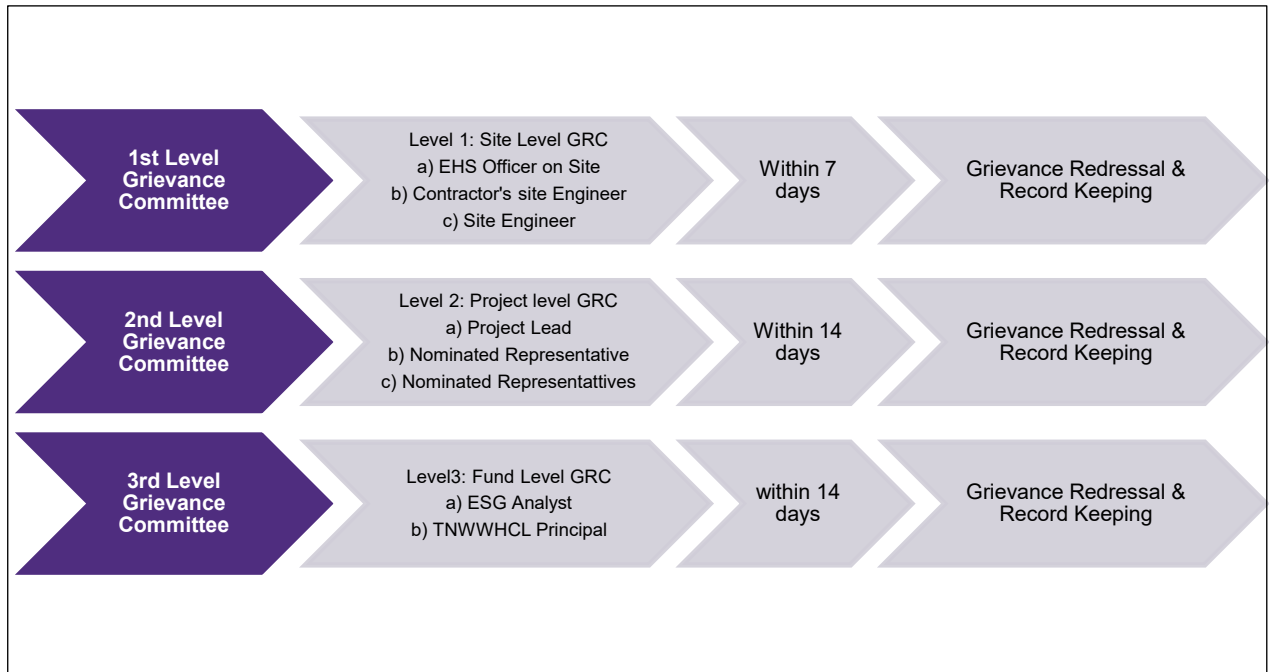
1st Level Grievance Committee

Level 1: Site Level GRC
a) EHS Officer on Site
b) Contractor's site Engineer
c) Site Engineer

Within 7 days

Grievance Redressal & Record Keeping

2nd Level Grievance Committee

Level 2: Project level GRC
a) Project Lead
b) Nominated Representative
c) Nominated Representattives

Within 14 days

Grievance Redressal & Record Keeping

3rd Level Grievance Committee

Level3: Fund Level GRC
a) ESG Analyst
b) TNWWHCL Principal

within 14 days

Grievance Redressal & Record Keeping